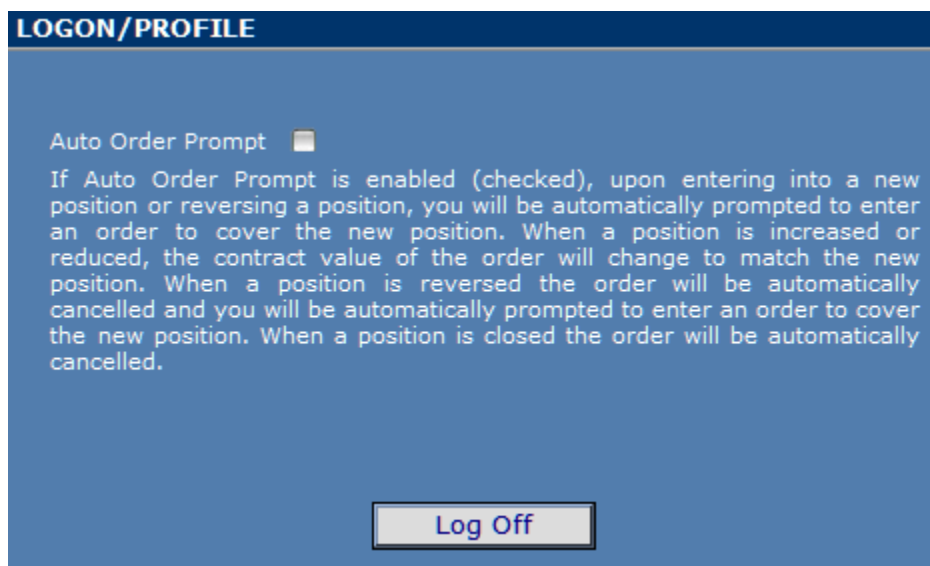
LOGON/PROFILE

Auto Order Prompt

If Auto Order Prompt is enabled (checked), upon entering into a new position or reversing a position, you will be automatically prompted to enter an order to cover the new position. When a position is increased or reduced, the contract value of the order will change to match the new position. When a position is reversed the order will be automatically cancelled and you will be automatically prompted to enter an order to cover the new position. When a position is closed the order will be automatically cancelled.

Log Off